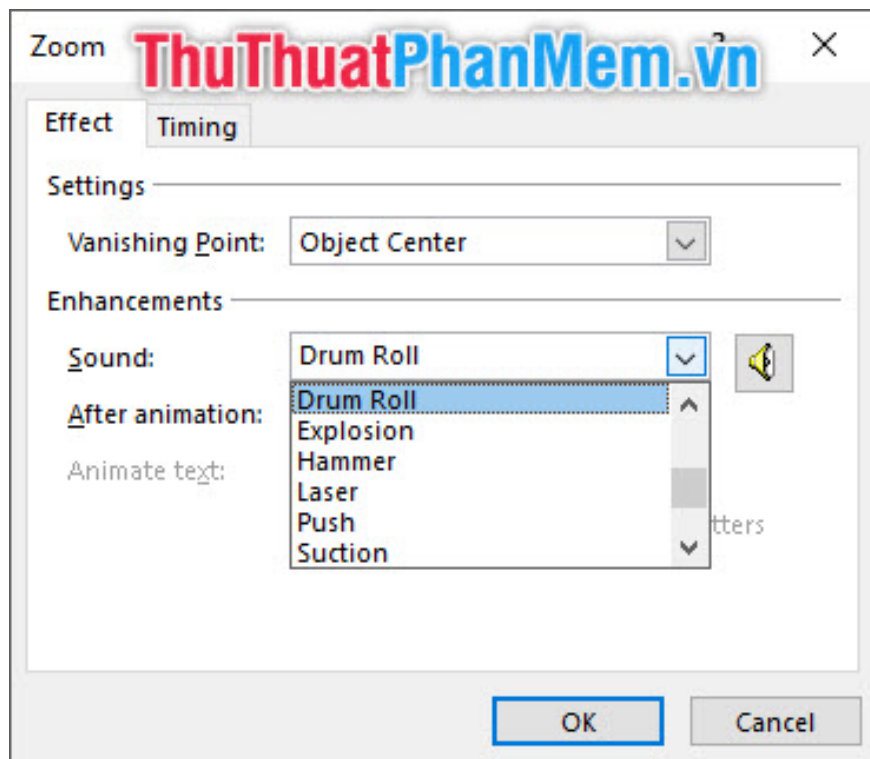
Zoom ThuThuatPhanMem.vn

Effect Timing

Settings

Vanishing Point: Object Center

Enhancements

Sound: Drum Roll

After animation:

Animate text:

Drum Roll
Explosion
Hammer
Laser
Push
Suction

tters

OK Cancel